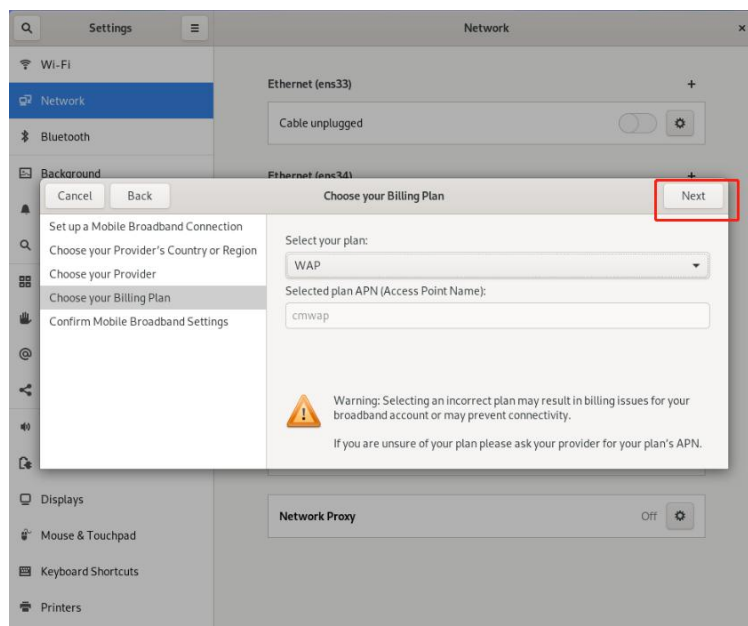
Settings

Network

Wi-Fi

Network

Bluetooth

Background

Ethernet (ens33)

+

Cable unplugged

Ethernet (ens34)

+

Cancel

Back

Choose your Billing Plan

Next

Set up a Mobile Broadband Connection

Choose your Provider's Country or Region

Choose your Provider

Choose your Billing Plan

Confirm Mobile Broadband Settings

Select your plan:

WAP

Selected plan APN (Access Point Name):

cmwap

Warning: Selecting an incorrect plan may result in billing issues for your broadband account or may prevent connectivity.

If you are unsure of your plan please ask your provider for your plan's APN.

Displays

Mouse & Touchpad

Keyboard Shortcuts

Printers

Network Proxy

Off